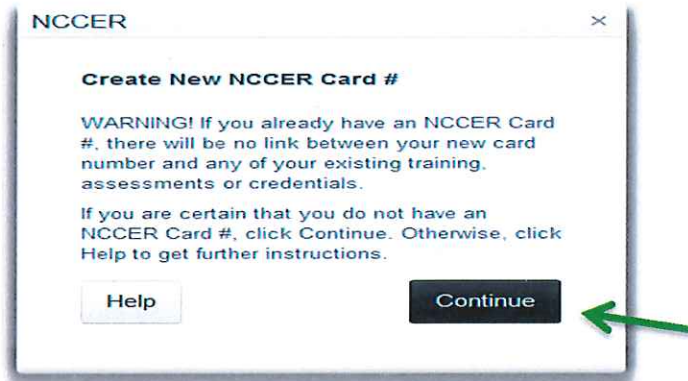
NCCER

×

Create New NCCER Card #

WARNING! If you already have an NCCER Card #, there will be no link between your new card number and any of your existing training, assessments or credentials.

If you are certain that you do not have an NCCER Card #, click Continue. Otherwise, click Help to get further instructions.

Help

Continue